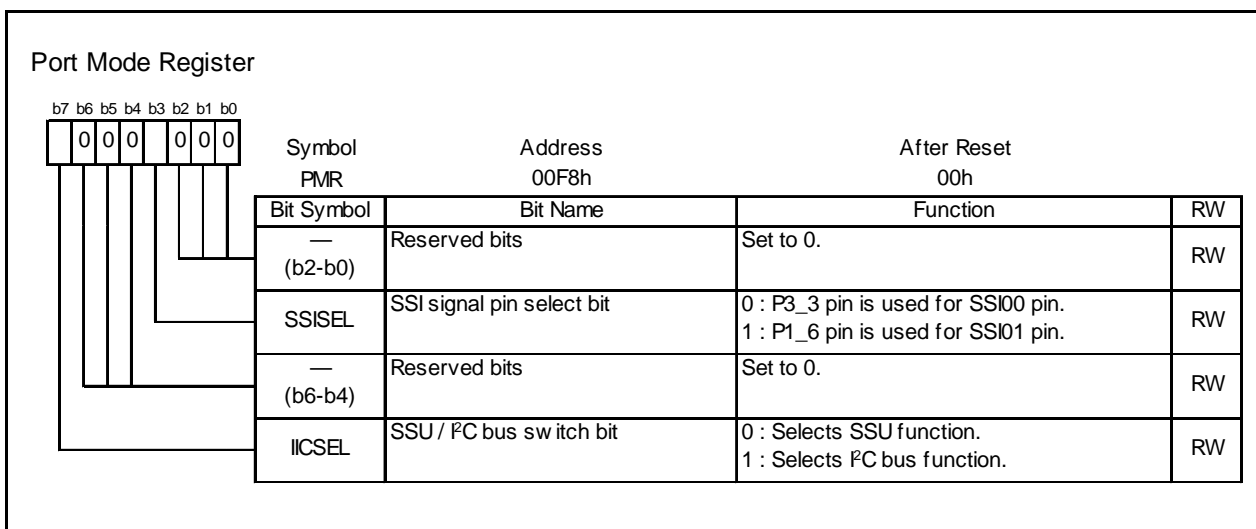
Port Mode Register

b7 b6 b5 b4 b3 b2 b1 b0

0 0 0 0 0 0

Symbol PMR

Address 00F8h

After Reset 00h

| Bit Symbol | Bit Name | Function | RW |
|---|---|---|---|
| — (b2-b0) | Reserved bits | Set to 0. | RW |
| SSISEL | SSI signal pin select bit | 0 : P3_3 pin is used for SSI00 pin. 1 : P1_6 pin is used for SSI01 pin. | RW |
| — (b6-b4) | Reserved bits | Set to 0. | RW |
| IICSEL | SSU / I$^2$C bus sw itch bit | 0 : Selects SSU function. 1 : Selects I$^2$C bus function. | RW |